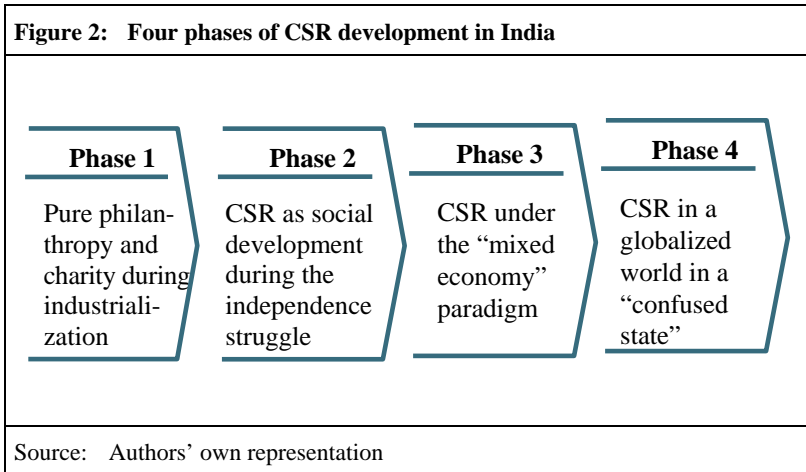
Figure 2: Four phases of CSR development in India

Phase 1

Pure philanthropy and charity during industrialization

Phase 2

CSR as social development during the independence struggle

Phase 3

CSR under the “mixed economy” paradigm

Phase 4

CSR in a globalized world in a “confused state”

Source: Authors’ own representation